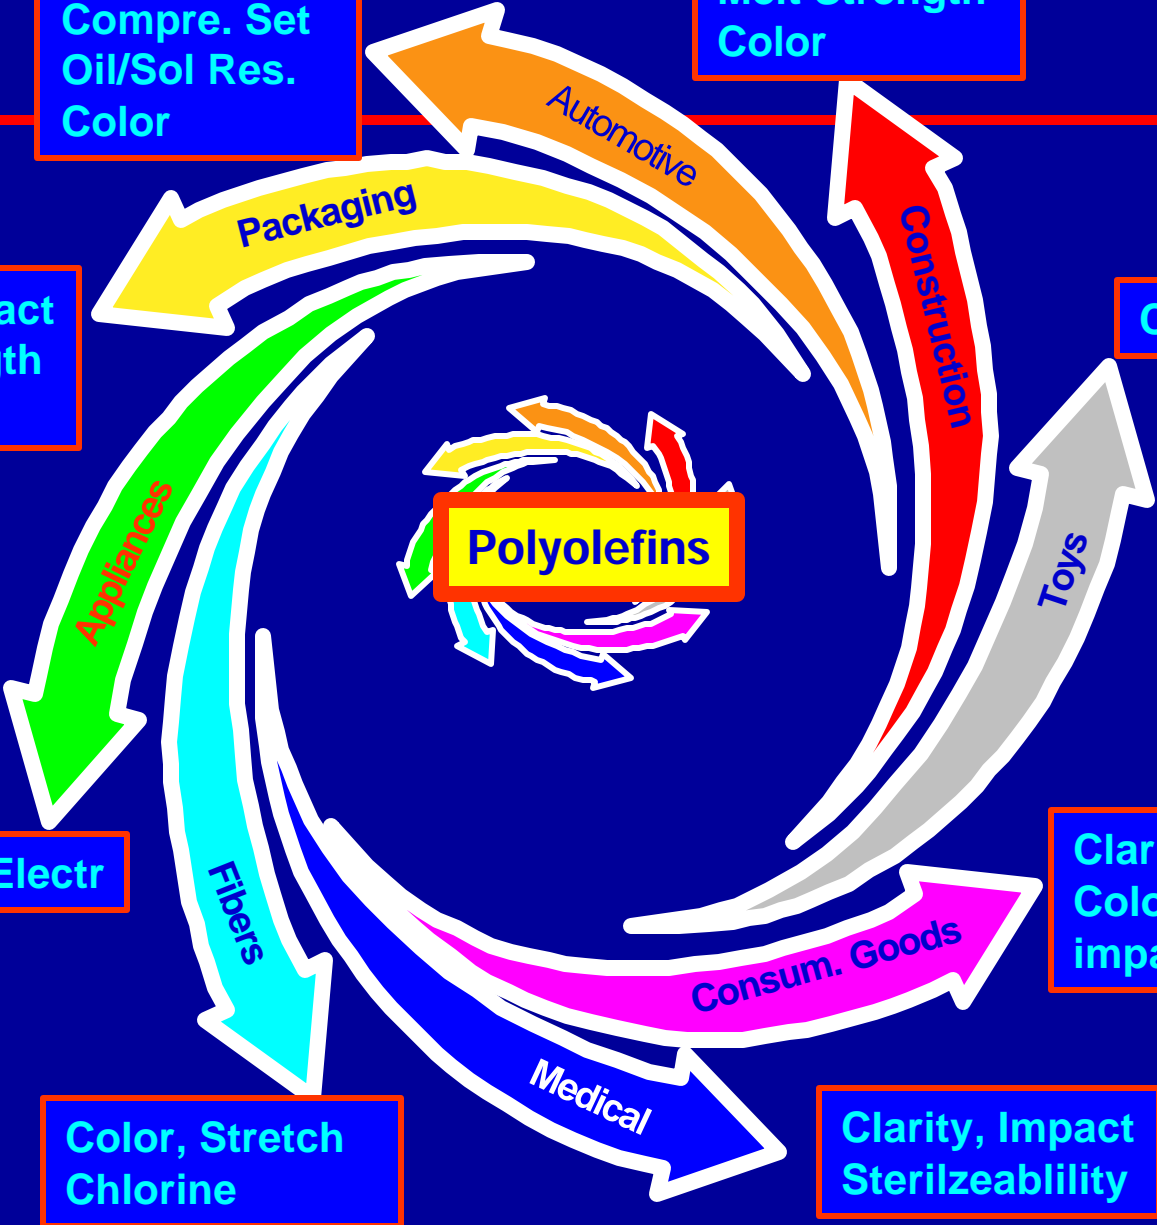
Compre. Set
Oil/Sol Res.
Color

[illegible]
Color

act
th

C

Automotive

Packaging

Construction

Polyolefins

Appliances

Toys

Electr

Clar
Colo
impa

Fibers

Consum. Goods

Medical

Color, Stretch
Chlorine

Clarity, Impact
Sterilzeablility